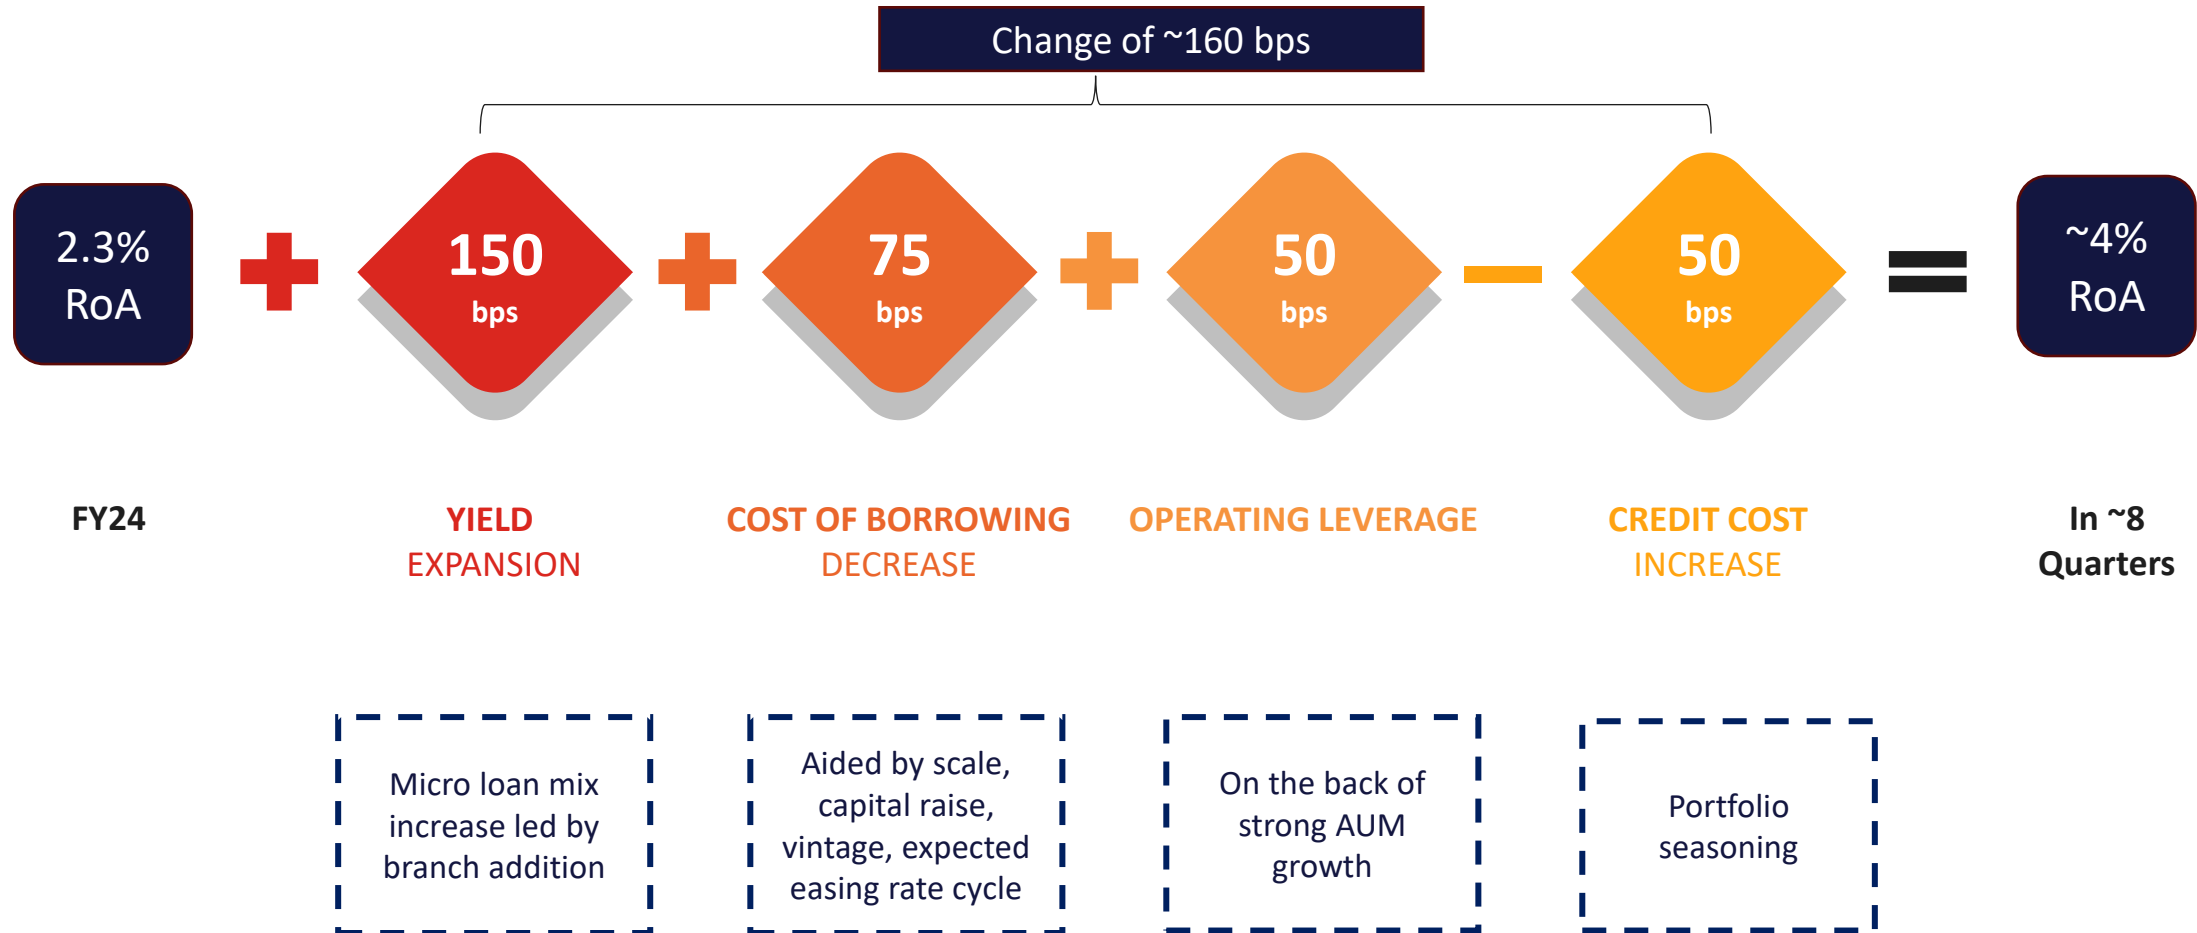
Change of ~160 bps

2.3% RoA

150 bps

75 bps

50 bps

50 bps

~4% RoA

FY24

YIELD EXPANSION

COST OF BORROWING DECREASE

OPERATING LEVERAGE

CREDIT COST INCREASE

In ~8 Quarters

Micro loan mix increase led by branch addition

Aided by scale, capital raise, vintage, expected easing rate cycle

On the back of strong AUM growth

Portfolio seasoning